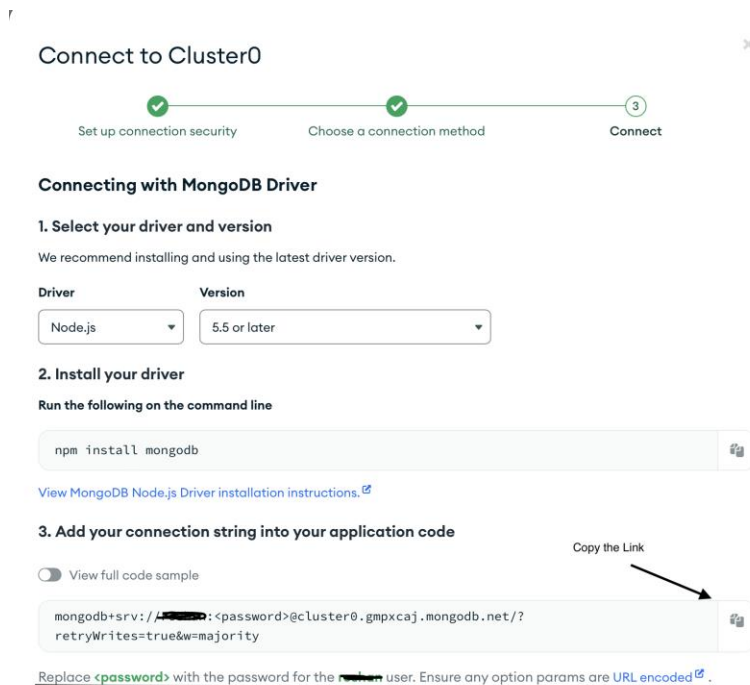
Connect to Cluster0

Set up connection security

Choose a connection method

3

Connect

Connecting with MongoDB Driver

1. Select your driver and version

We recommend installing and using the latest driver version.

Driver

Node.js

Version

5.5 or later

2. Install your driver

Run the following on the command line

npm install mongodb

View MongoDB Node.js Driver installation instructions.

3. Add your connection string into your application code

Copy the Link

View full code sample

mongodb+srv://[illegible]:<password>@cluster0.gmpxcaj.mongodb.net/?retryWrites=true&w=majority

Replace <password> with the password for the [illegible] user. Ensure any option params are URL encoded .